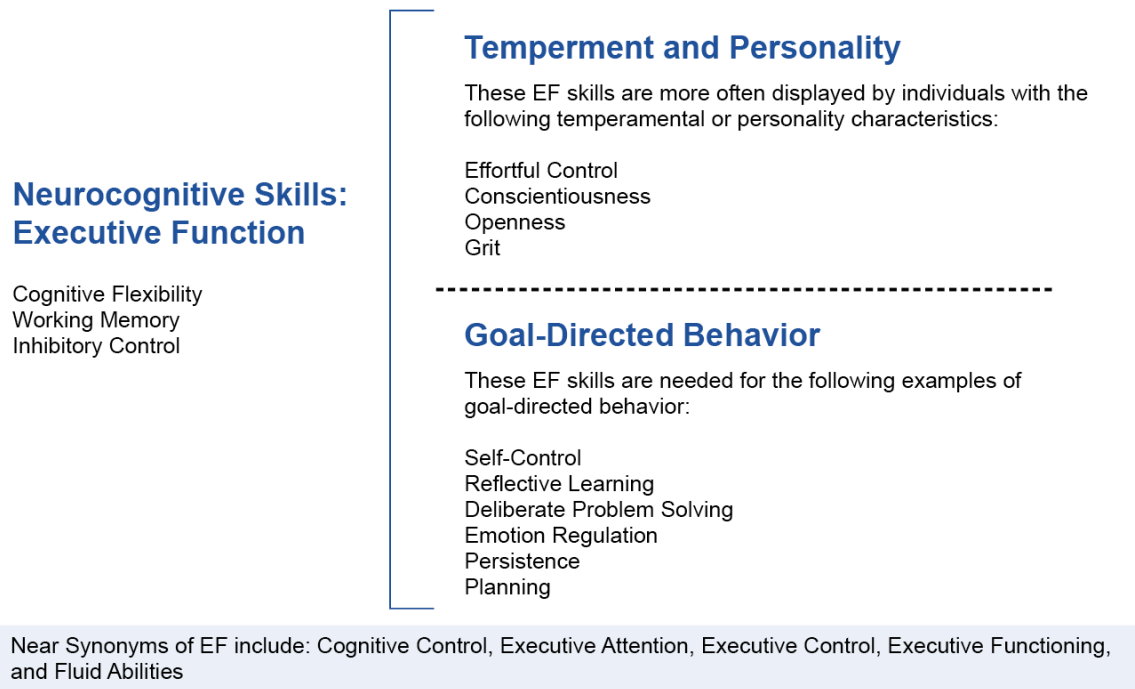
Neurocognitive Skills: Executive Function

Cognitive Flexibility
Working Memory
Inhibitory Control

Temperment and Personality

These EF skills are more often displayed by individuals with the following temperamental or personality characteristics:

Effortful Control
Conscientiousness
Openness
Grit

Goal-Directed Behavior

These EF skills are needed for the following examples of goal-directed behavior:

Self-Control
Reflective Learning
Deliberate Problem Solving
Emotion Regulation
Persistence
Planning

Near Synonyms of EF include: Cognitive Control, Executive Attention, Executive Control, Executive Functioning, and Fluid Abilities